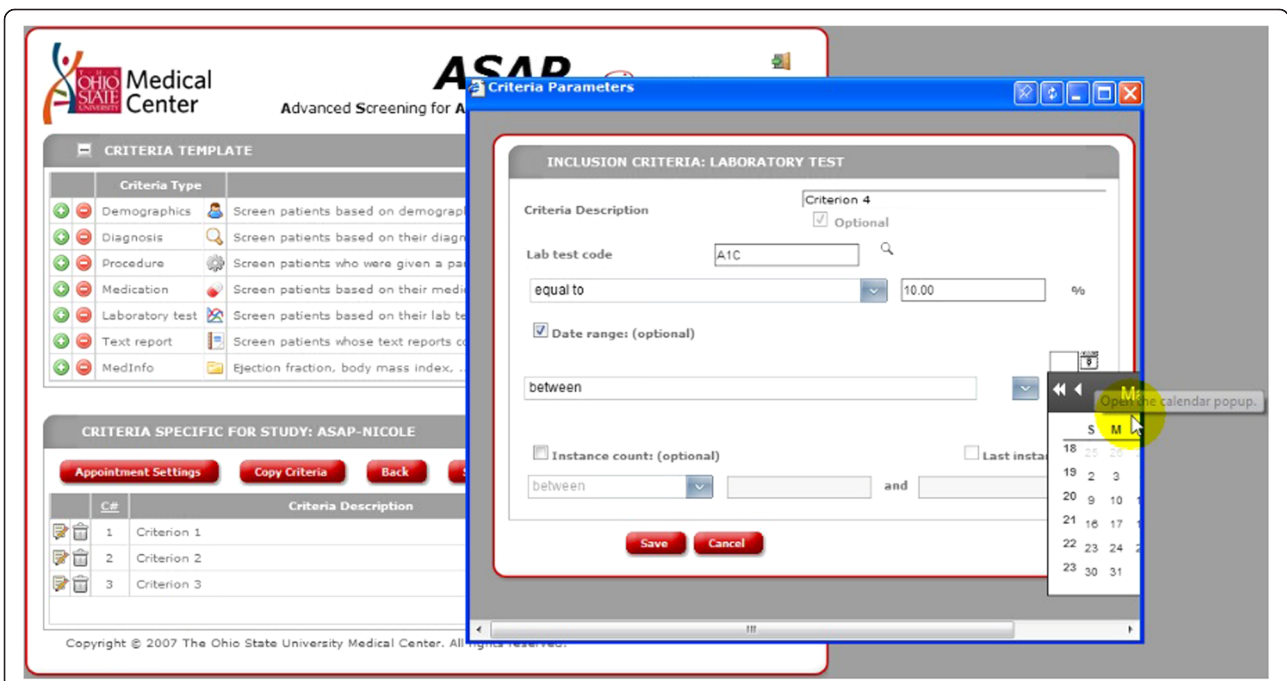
OHIO STATE UNIVERSITY Medical Center

ASAP

Advanced Screening for A

CRITERIA TEMPLATE

| | | Criteria Type | | |
|---|---|---|---|---|
| | | Demographics | | Screen patients based on demograp |
| | | Diagnosis | | Screen patients based on their diagn |
| | | Procedure | | Screen patients who were given a pa |
| | | Medication | | Screen patients based on their medi |
| | | Laboratory test | | Screen patients based on their lab te |
| | | Text report | | Screen patients whose text reports c |
| | | MedInfo | | Ejection fraction, body mass index, . |

CRITERIA SPECIFIC FOR STUDY: ASAP-NICOLE

Appointment Settings Copy Criteria Back S

| | C# | Criteria Description |
|---|---|---|
| | 1 | Criterion 1 |
| | 2 | Criterion 2 |
| | 3 | Criterion 3 |

Copyright © 2007 The Ohio State University Medical Center. All rights reserved.

Criteria Parameters

INCLUSION CRITERIA: LABORATORY TEST

Criteria Description Criterion 4
Optional

Lab test code A1C

equal to 10.00 %

Date range: (optional)

between

Open the calendar popup.

M

| | S | M |
|---|---|---|
| 18 | 25 | 26 |
| 19 | 2 | 3 |
| 20 | 9 | 10 |
| 21 | 16 | 17 |
| 22 | 23 | 24 |
| 23 | 30 | 31 |

Instance count: (optional) Last insta

between and

Save Cancel